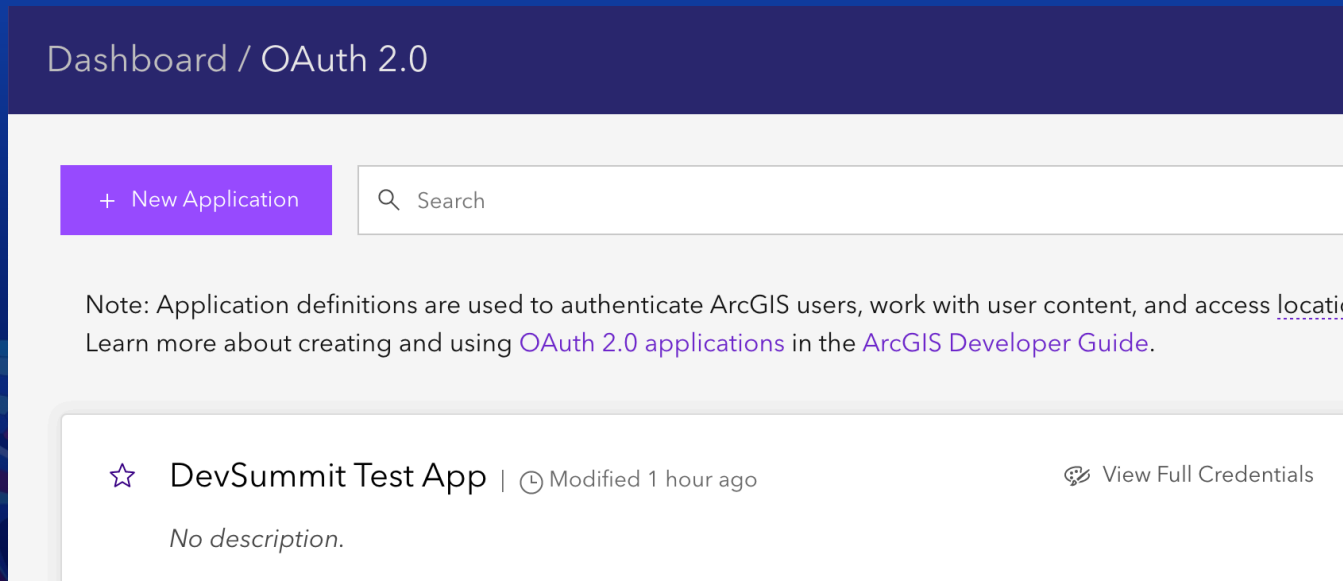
Dashboard / OAuth 2.0

+ New Application

Search

Note: Application definitions are used to authenticate ArcGIS users, work with user content, and access locati
Learn more about creating and using OAuth 2.0 applications in the ArcGIS Developer Guide.

DevSummit Test App | Modified 1 hour ago

View Full Credentials

No description.